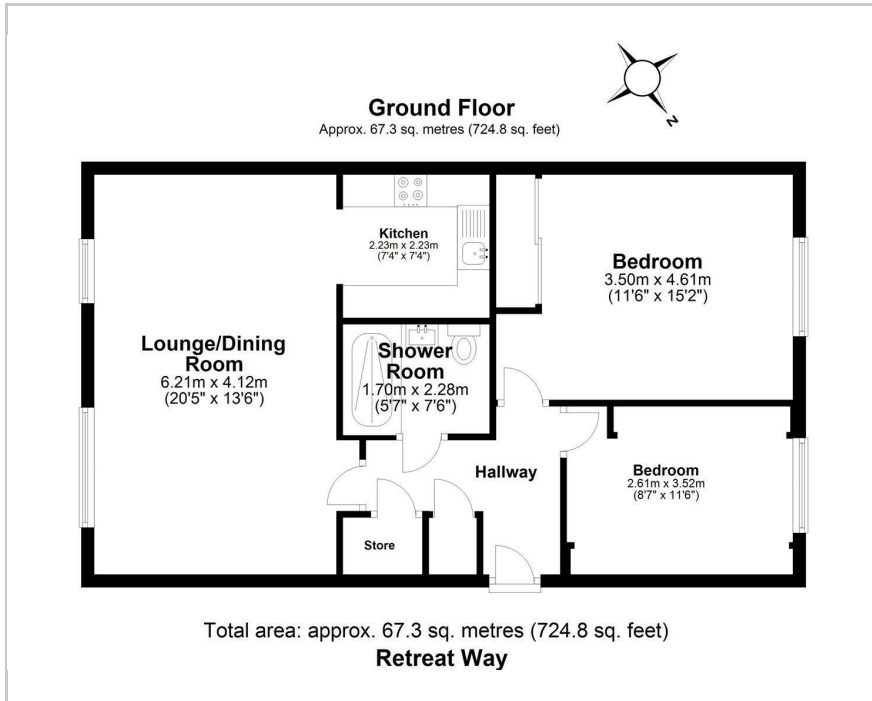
N

Ground Floor
Approx. 67.3 sq. metres (724.8 sq. feet)

Kitchen
2.23m x 2.23m
(7'4" x 7'4")

Bedroom
3.50m x 4.61m
(11'6" x 15'2")

Lounge/Dining Room
6.21m x 4.12m
(20'5" x 13'6")

Shower Room
1.70m x 2.28m
(5'7" x 7'6")

Hallway

Bedroom
2.61m x 3.52m
(8'7" x 11'6")

Store

Total area: approx. 67.3 sq. metres (724.8 sq. feet)
Retreat Way